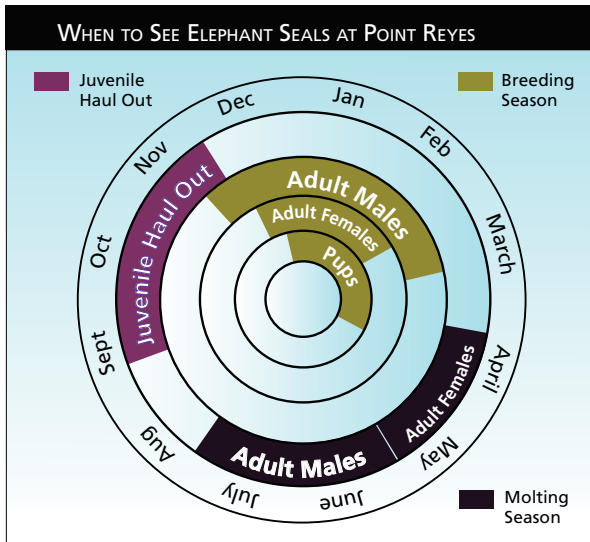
When to See Elephant Seals at Point Reyes

Juvenile Haul Out

Breeding Season

Dec
Jan
Feb
March
April
May
June
July
Aug
Sept
Oct
Nov

Juvenile Haul Out

Adult Males

Adult Females

Pups

Adult Males

Adult Females

Molting Season